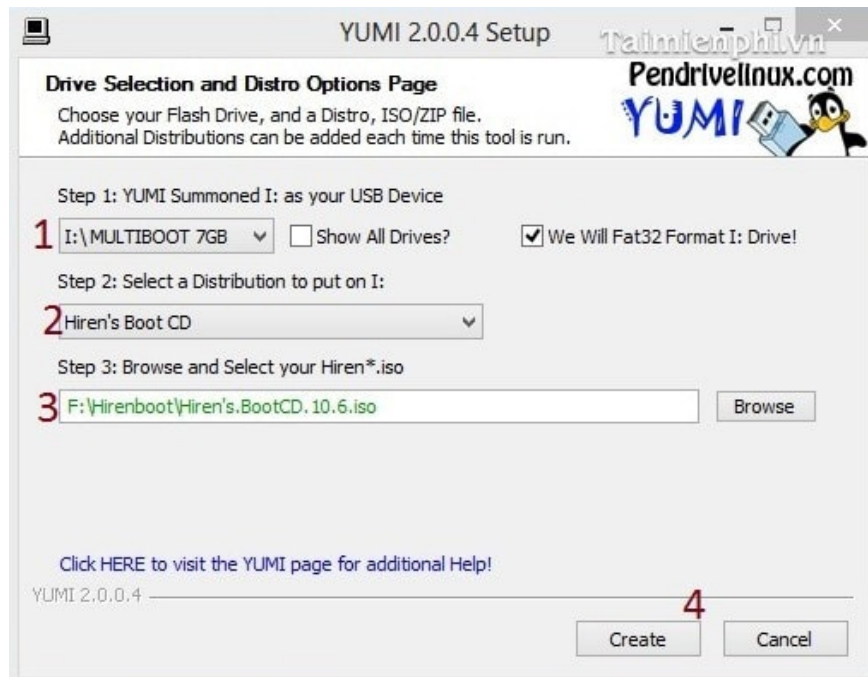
YUMI 2.0.0.4 Setup

Taimienphi.vn

Drive Selection and Distro Options Page

Choose your Flash Drive, and a Distro, ISO/ZIP file. Additional Distributions can be added each time this tool is run.

Pendrivelinux.com

YUMI

Step 1: YUMI Summoned I: as your USB Device

1 I:\ MULTIBOOT 7GB

Show All Drives?

We Will Fat32 Format I: Drive!

Step 2: Select a Distribution to put on I:

2 Hiren's Boot CD

Step 3: Browse and Select your Hiren*.iso

3 F:\Hirenboot\Hiren's.BootCD. 10.6.iso

Browse

Click HERE to visit the YUMI page for additional Help!

YUMI 2.0.0.4

4

Create

Cancel